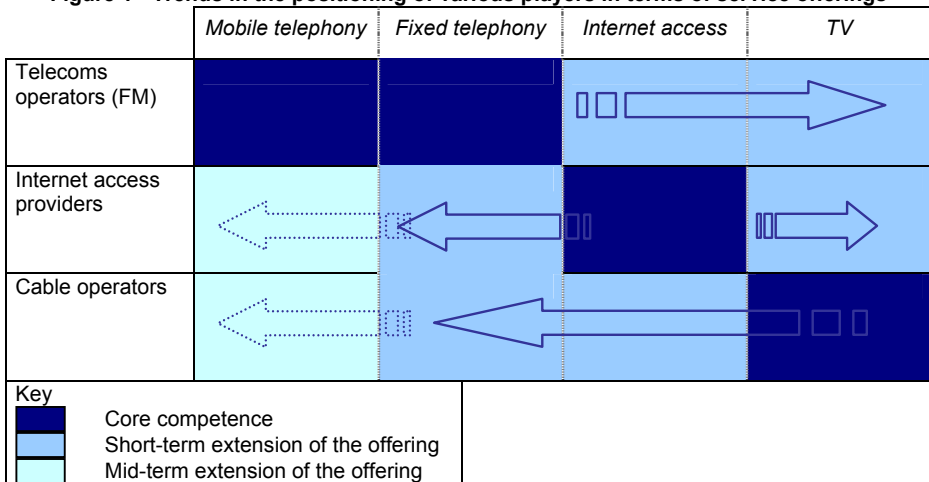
Figure 1 – Trends in the positioning of various players in terms of service offerings

| | Mobile telephony | Fixed telephony | Internet access | TV |
|---|---|---|---|---|
| Telecoms operators (FM) | | | | |
| Internet access providers | | | | |
| Cable operators | | | | |

Key
Core competence
Short-term extension of the offering
Mid-term extension of the offering